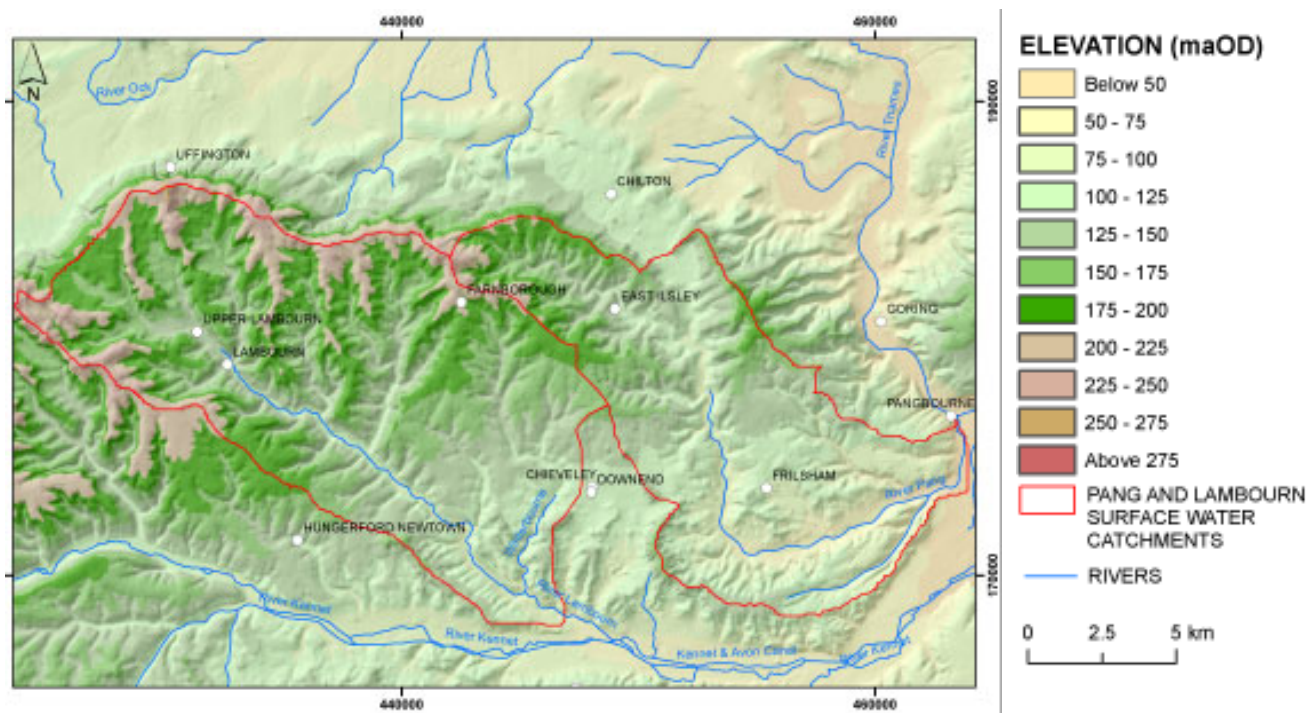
440000
460000
N
River Ock
River Thames
190000
UFFINGTON
CHILTON
FARNBOROUGH
EAST ILSLEY
GORING
UPPER LAMBOURN
LAMBOURN
PANGBOURNE
FRILSHAM
River Pang
CHIEVELEY
DOWNEND
HUNGERFORD NEWTOWN
River Lambourn
River Kennet
River Kennet
Kennet & Avon Canal
River Kennet
170000
440000
460000

ELEVATION (maOD)
Below 50
50 - 75
75 - 100
100 - 125
125 - 150
150 - 175
175 - 200
200 - 225
225 - 250
250 - 275
Above 275
PANG AND LAMBOURN SURFACE WATER CATCHMENTS
RIVERS
0
2.5
5 km